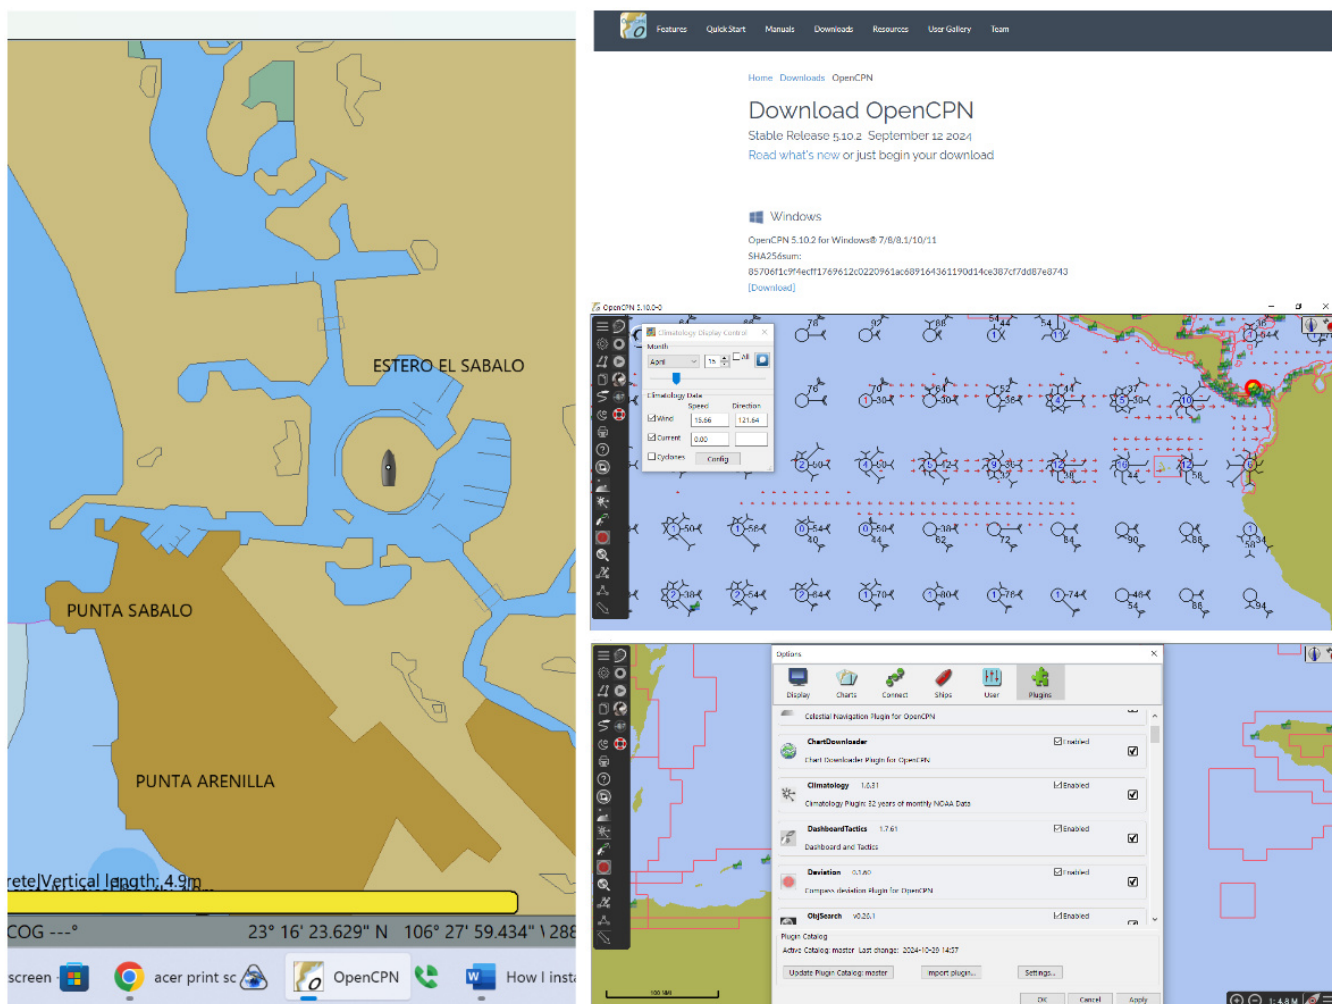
ESTERO EL SABALO

PUNTA SABALO

PUNTA ARENILLA

rete|Vertical length: 4.9m

COG ---° 23° 16' 23.629" N 106° 27' 59.434" \ 288

screen acer print sc OpenCPN How I insta

Features Quick Start Manuals Downloads Resources User Gallery Team

Home Downloads OpenCPN

Download OpenCPN

Stable Release 5.10.2 September 12 2024

Read what's new or just begin your download

Windows

OpenCPN 5.10.2 for Windows® 7/8/8.1/10/11

SHA256sum:

85706f1c9f4ecff1769612c0220961ac6891643611 90d14ce387cf7dd87e8743

[Download]

OpenCPN 5.10.2-0

Climatology Display Control

Month

April 1x All

Climatology Data

Speed Direction

Wind 15.66 121.64

Current 0.00

Cyclones Config

Options

Display Charts Connect Ships User Plugins

Celestial Navigation Plugin for OpenCPN

ChartDownloader Enabled

Chart Downloader Plugin for OpenCPN

Climatology 1.6.11 Enabled

Climatology Plugin: 32 years of monthly NOAA Data

DashboardTactics 1.7.61 Enabled

Dashboard and Tactics

Deviation 0.1.60 Enabled

Compass deviation Plugin for OpenCPN

ObjSearch v0.20.1 Enabled

Plugin Catalog

Active Catalog: master Last change: 2024-10-20 14:37

Update Plugin Catalog: master Import plugin... Settings...

OK Cancel Apply

100 NMi

1: 4.8 M